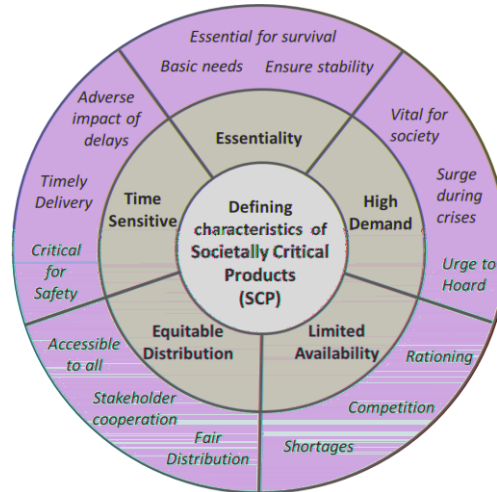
Defining characteristics of Societally Critical Products (SCP)

Essentiality

Essential for survival

Basic needs

Ensure stability

High Demand

Vital for society

Surge during crises

Urge to Hoard

Limited Availability

Rationing

Competition

Shortages

Equitable Distribution

Accessible to all

Stakeholder cooperation

Fair Distribution

Time Sensitive

Adverse impact of delays

Timely Delivery

Critical for Safety